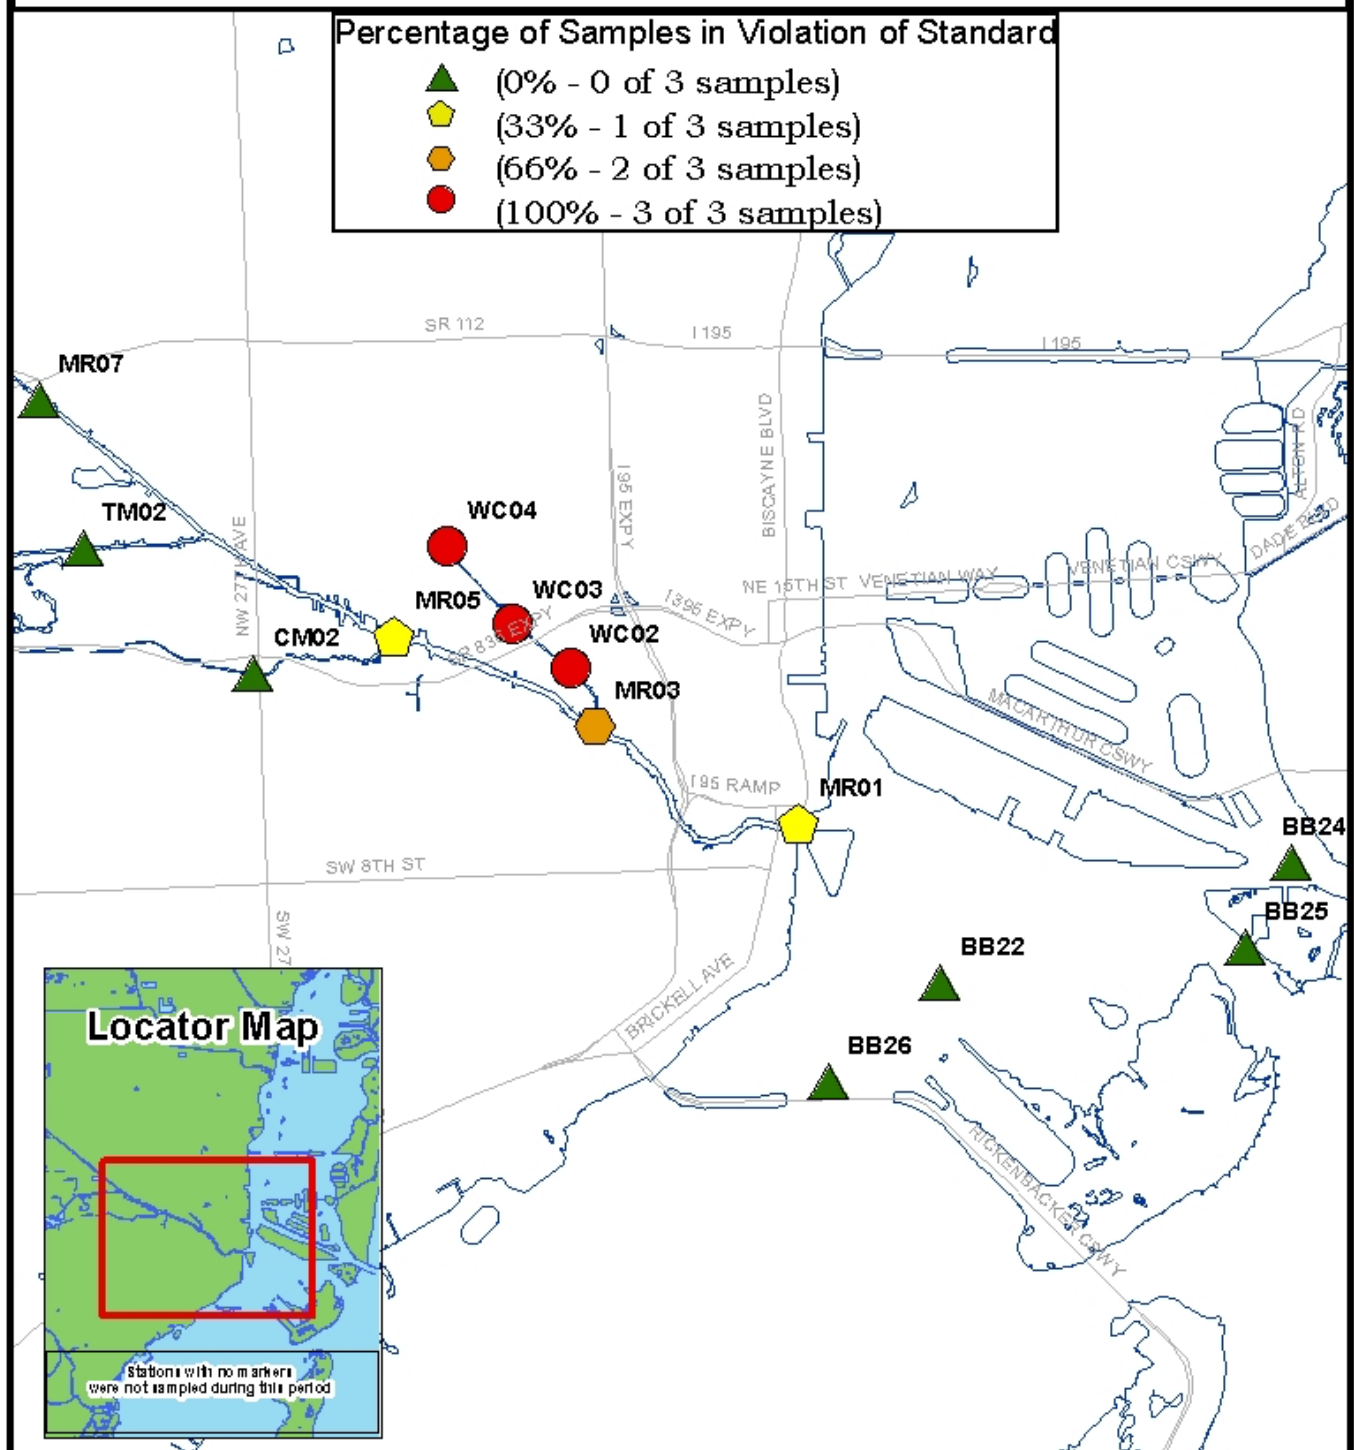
Percentage of Samples in Violation of Standard
(0% - 0 of 3 samples)
(33% - 1 of 3 samples)
(66% - 2 of 3 samples)
(100% - 3 of 3 samples)

SR 112
I 195
I 195
MR07
TM02
NW 27TH AVE
BISCAYNE BLVD
I 95 EXPY
ALTON RD
DADE BLVD
WC04
WC03
MR05
WC02
CM02
SR 836 EXPY
I 395 EXPY
NE 15TH ST
VENETIAN WAY
VENETIAN CSWY
MR03
MACARTHUR CSWY
I 95 RAMP
MR01
BB24
SW 8TH ST
BB25
SW 27
BB22
BRICKELL AVE
BB26
RICKENBACKER CSWY

Locator Map
Stations with no markers were not sampled during this period